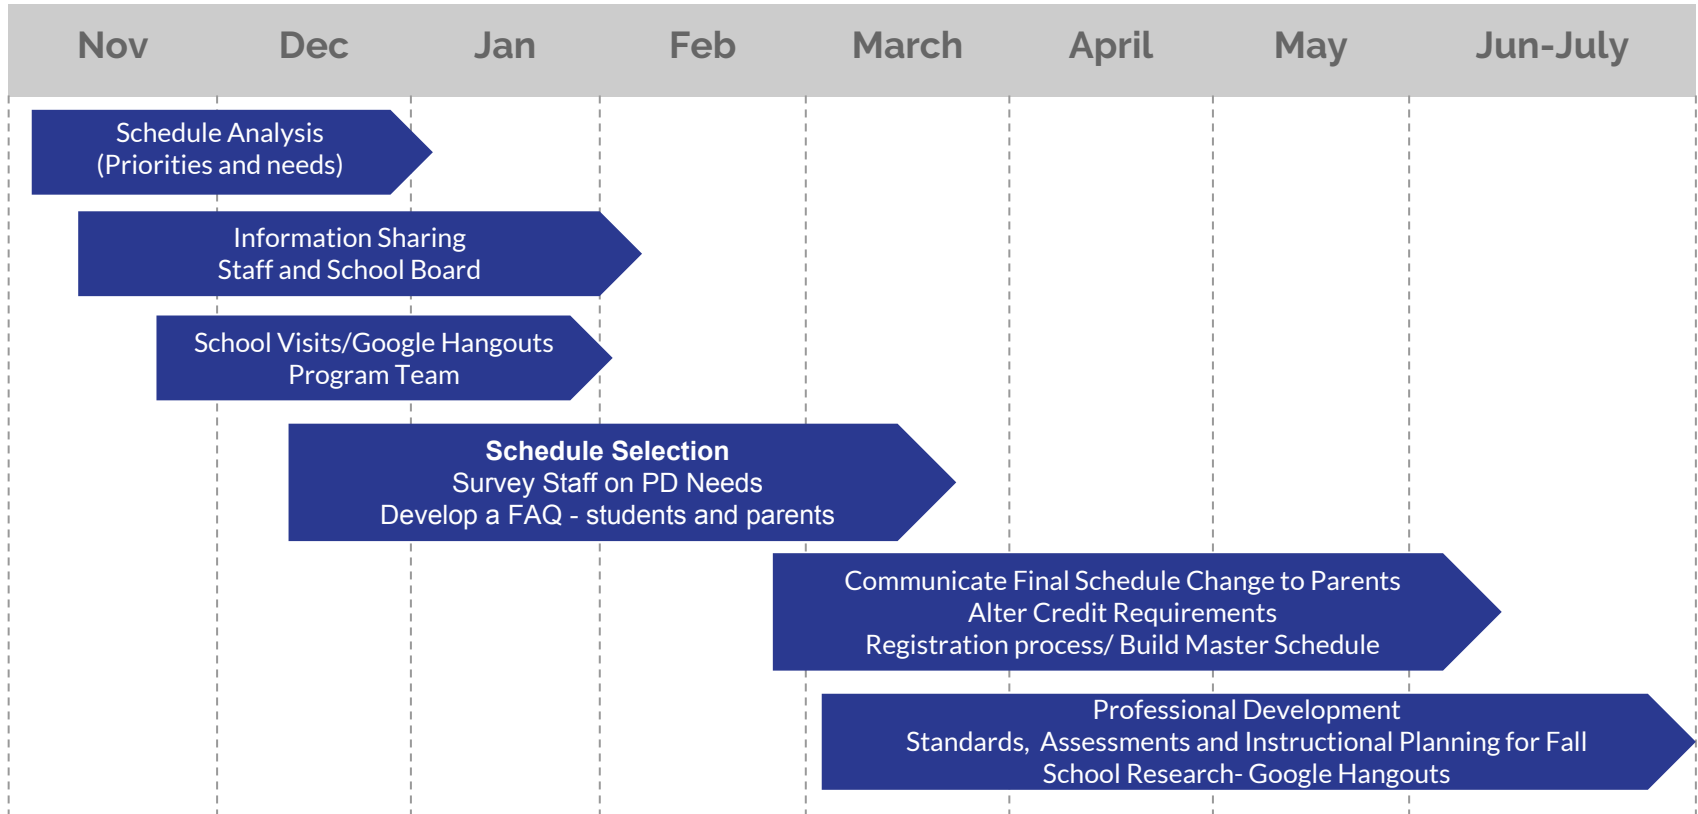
| Nov | Dec | Jan | Feb | March | April | May | Jun-July |
|---|---|---|---|---|---|---|---|

Schedule Analysis
(Priorities and needs)

Information Sharing
Staff and School Board

School Visits/Google Hangouts
Program Team

**Schedule Selection**
Survey Staff on PD Needs
Develop a FAQ - students and parents

Communicate Final Schedule Change to Parents
Alter Credit Requirements
Registration process/ Build Master Schedule

Professional Development
Standards, Assessments and Instructional Planning for Fall
School Research- Google Hangouts